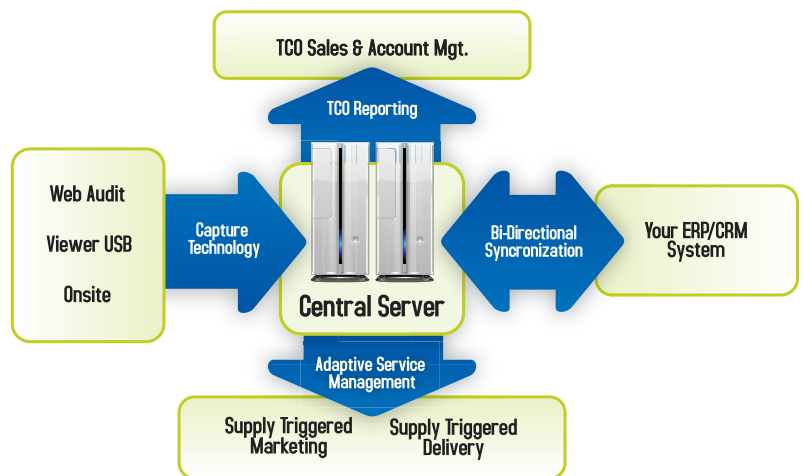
TCO Sales & Account Mgt.

TCO Reporting

Web Audit

Viewer USB

Onsite

Capture Technology

Central Server

Bi-Directional Syncronization

Your ERP/CRM System

Adaptive Service Management

Supply Triggered Marketing

Supply Triggered Delivery